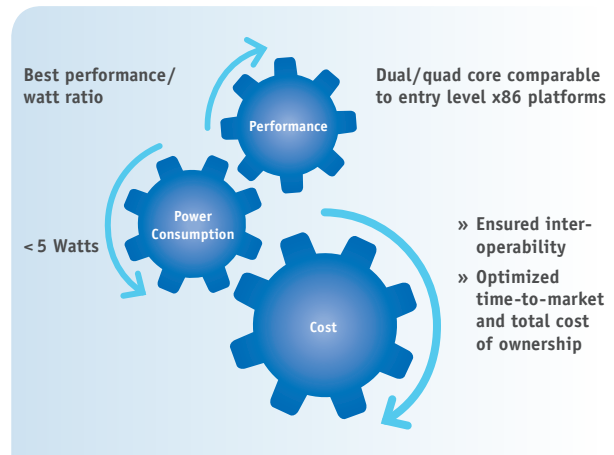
Best performance/ watt ratio

Performance

Dual/quad core comparable to entry level x86 platforms

Power Consumption

< 5 Watts

» Ensured interoperability

» Optimized time-to-market and total cost of ownership

Cost